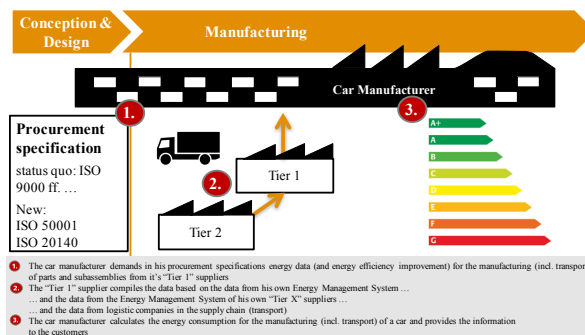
Conception & Design

Manufacturing

Car Manufacturer

1.

2.

3.

Procurement specification

status quo: ISO 9000 ff. …

New:
ISO 50001
ISO 20140

Tier 1

Tier 2

A+

A

B

C

D

E

F

G

1. The car manufacturer demands in his procurement specifications energy data (and energy efficiency improvement) for the manufacturing (incl. transpor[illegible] of parts and subassemblies from it's "Tier 1" suppliers

2. The "Tier 1" supplier compiles the data based on the data from his own Energy Management System …
… and the data from the Energy Management System of his own "Tier X" suppliers …
… and the data from logistic companies in the supply chain (transport)

3. The car manufacturer calculates the energy consumption for the manufacturing (incl. transport) of a car and provides the information to the customers